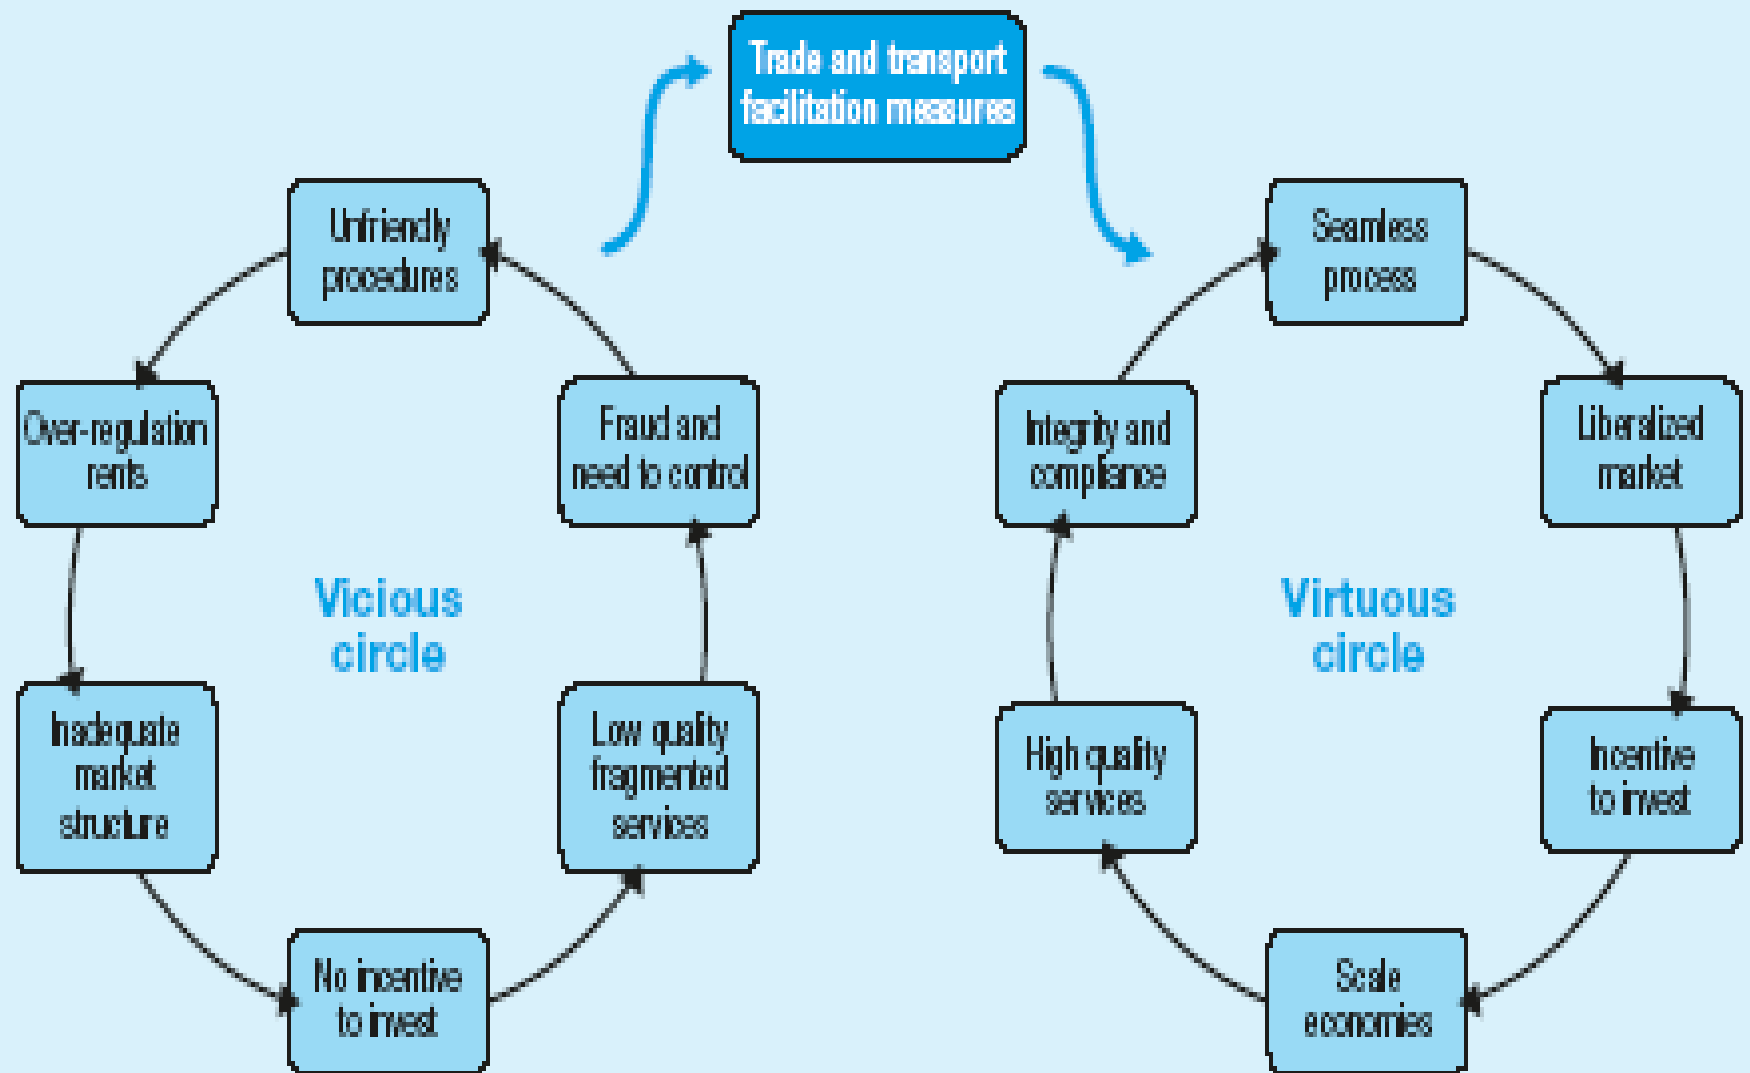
Trade and transport facilitation measures

Unfriendly procedures

Over-regulation rents

Fraud and need to control

Vicious circle

Inadequate market structure

Low quality fragmented services

No incentive to invest

Seamless process

Integrity and compliance

Liberalized market

Virtuous circle

High quality services

Incentive to invest

Scale economies